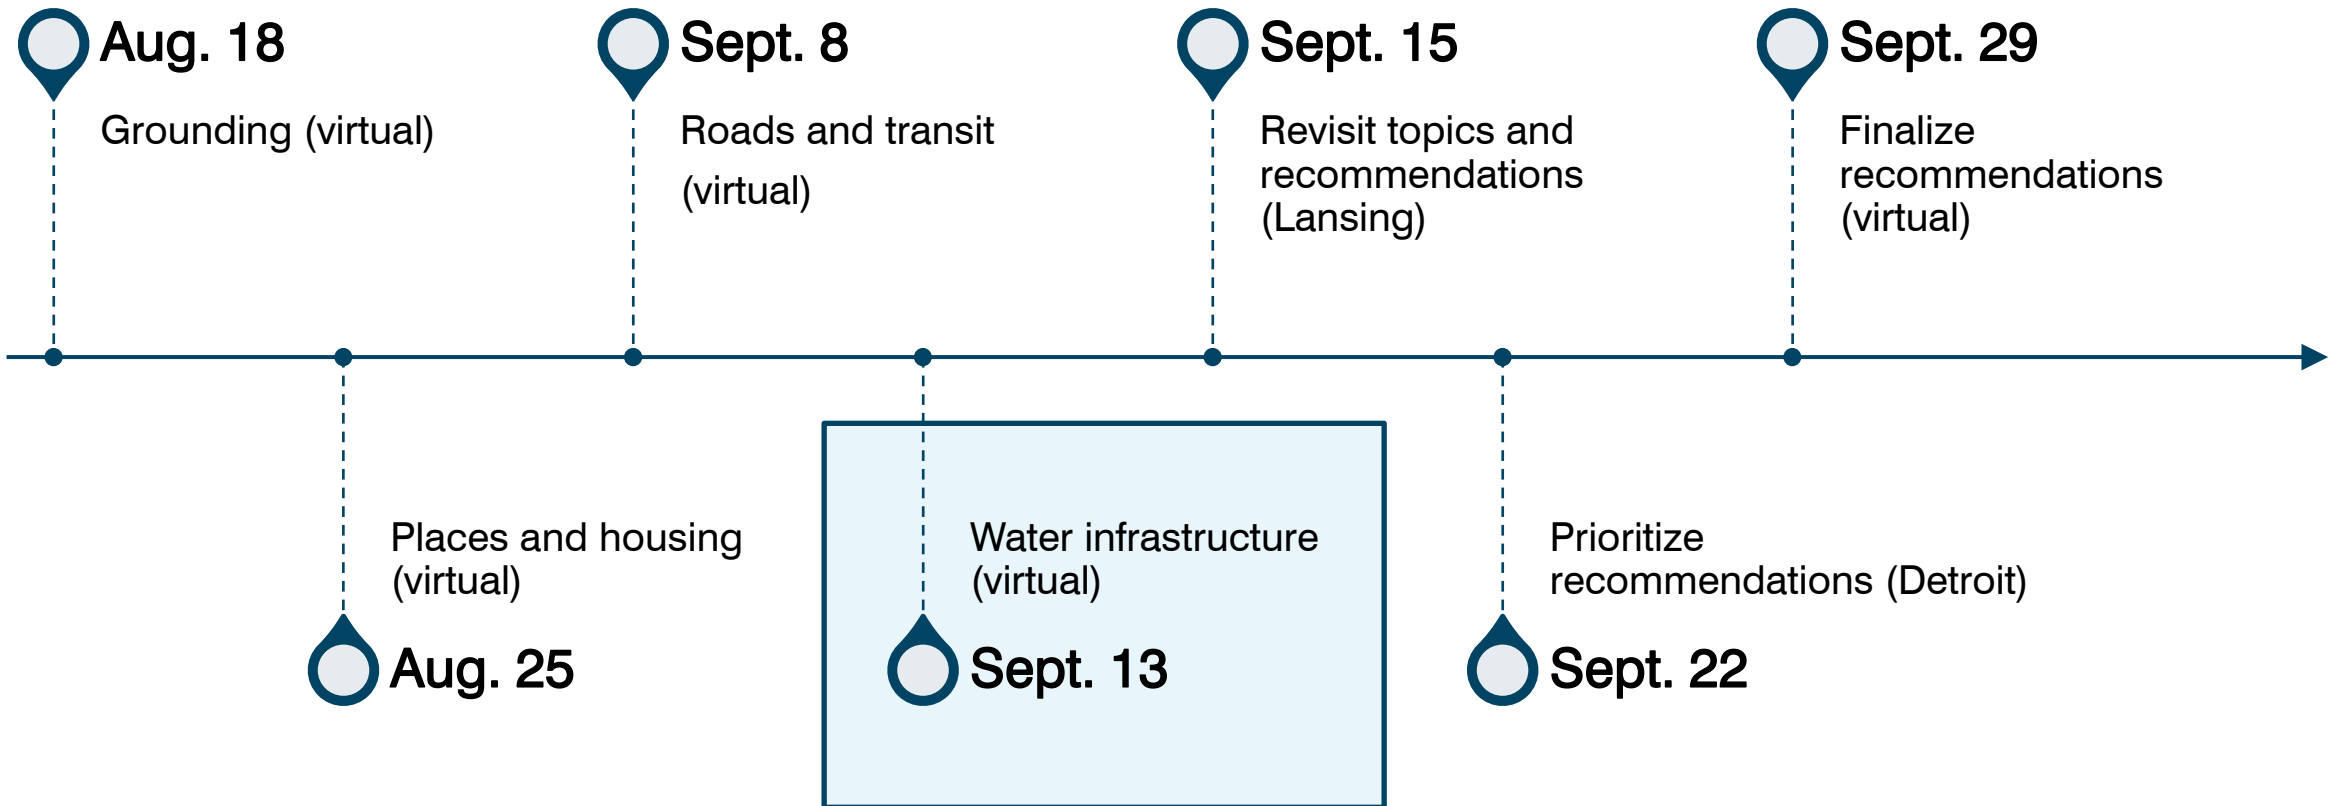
Aug. 18
Grounding (virtual)

Sept. 8
Roads and transit (virtual)

Sept. 15
Revisit topics and recommendations (Lansing)

Sept. 29
Finalize recommendations (virtual)

Places and housing (virtual)
Aug. 25

Water infrastructure (virtual)
Sept. 13

Prioritize recommendations (Detroit)
Sept. 22